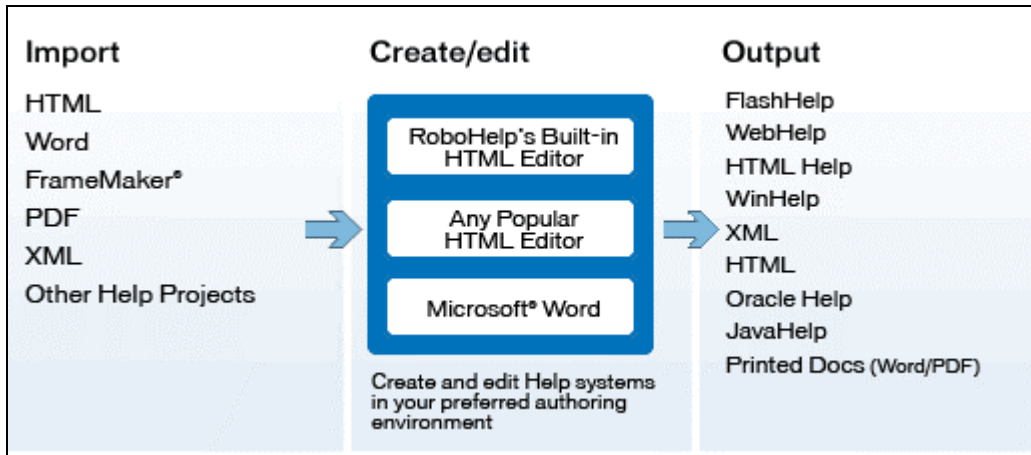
Import

HTML
Word
FrameMaker®
PDF
XML
Other Help Projects

Create/edit

RoboHelp's Built-in HTML Editor

Any Popular HTML Editor

Microsoft® Word

Create and edit Help systems in your preferred authoring environment

Output

FlashHelp
WebHelp
HTML Help
WinHelp
XML
HTML
Oracle Help
JavaHelp
Printed Docs (Word/PDF)